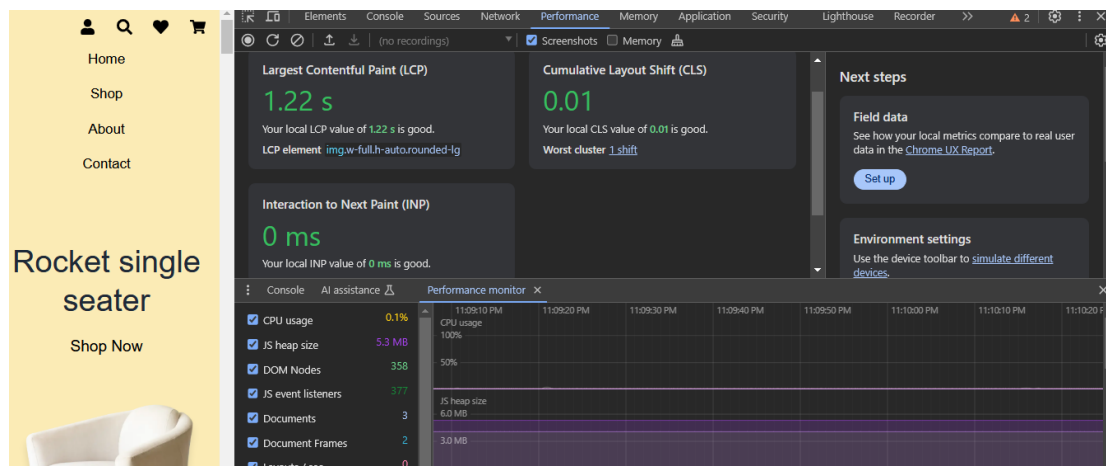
Home

Shop

About

Contact

Rocket single seater

Shop Now

Elements Console Sources Network Performance Memory Application Security Lighthouse Recorder >> ⚠ 2

(no recordings) Screenshots Memory

Largest Contentful Paint (LCP)

1.22 s

Your local LCP value of 1.22 s is good.

LCP element img.w-full.h-auto.rounded-lg

Cumulative Layout Shift (CLS)

0.01

Your local CLS value of 0.01 is good.

Worst cluster 1 shift

Interaction to Next Paint (INP)

0 ms

Your local INP value of 0 ms is good.

Next steps

Field data

See how your local metrics compare to real user data in the Chrome UX Report.

Set up

Environment settings

Use the device toolbar to simulate different devices.

Console AI assistance Performance monitor ×

CPU usage 0.1%

JS heap size 5.3 MB

DOM Nodes 358

JS event listeners 377

Documents 3

Document Frames 2

Layouts / sec 0

11:09:10 PM 11:09:20 PM 11:09:30 PM 11:09:40 PM 11:09:50 PM 11:10:00 PM 11:10:10 PM 11:10:20 F

CPU usage

100%

50%

JS heap size

6.0 MB

3.0 MB